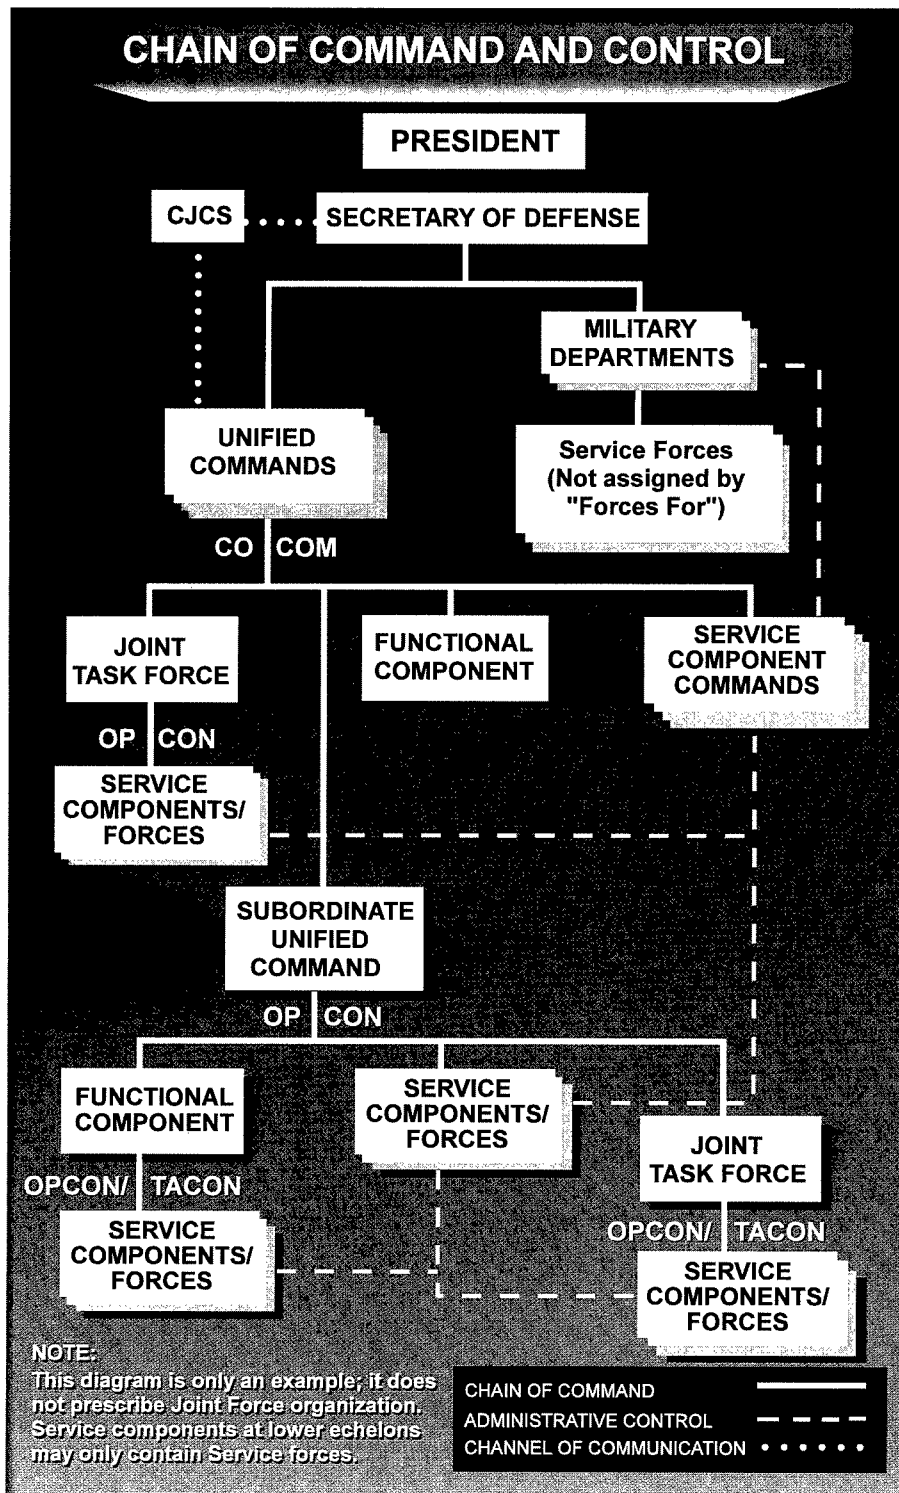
CHAIN OF COMMAND AND CONTROL

PRESIDENT

CJCS

SECRETARY OF DEFENSE

MILITARY DEPARTMENTS

UNIFIED COMMANDS

Service Forces (Not assigned by "Forces For")

CO COM

JOINT TASK FORCE

FUNCTIONAL COMPONENT

SERVICE COMPONENT COMMANDS

OP CON

SERVICE COMPONENTS/ FORCES

SUBORDINATE UNIFIED COMMAND

OP CON

FUNCTIONAL COMPONENT

SERVICE COMPONENTS/ FORCES

JOINT TASK FORCE

OPCON/ TACON

SERVICE COMPONENTS/ FORCES

OPCON/ TACON

SERVICE COMPONENTS/ FORCES

NOTE:
This diagram is only an example; it does not prescribe Joint Force organization. Service components at lower echelons may only contain Service forces.

CHAIN OF COMMAND
ADMINISTRATIVE CONTROL
CHANNEL OF COMMUNICATION